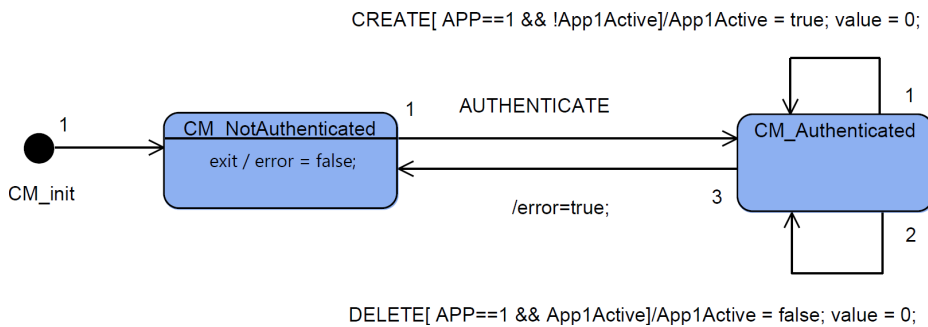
CREATE[ APP==1 && !App1Active]/App1Active = true; value = 0;

1

CM_init

CM_NotAuthenticated

exit / error = false;

1

AUTHENTICATE

/error=true;

CM_Authenticated

1

3

2

DELETE[ APP==1 && App1Active]/App1Active = false; value = 0;